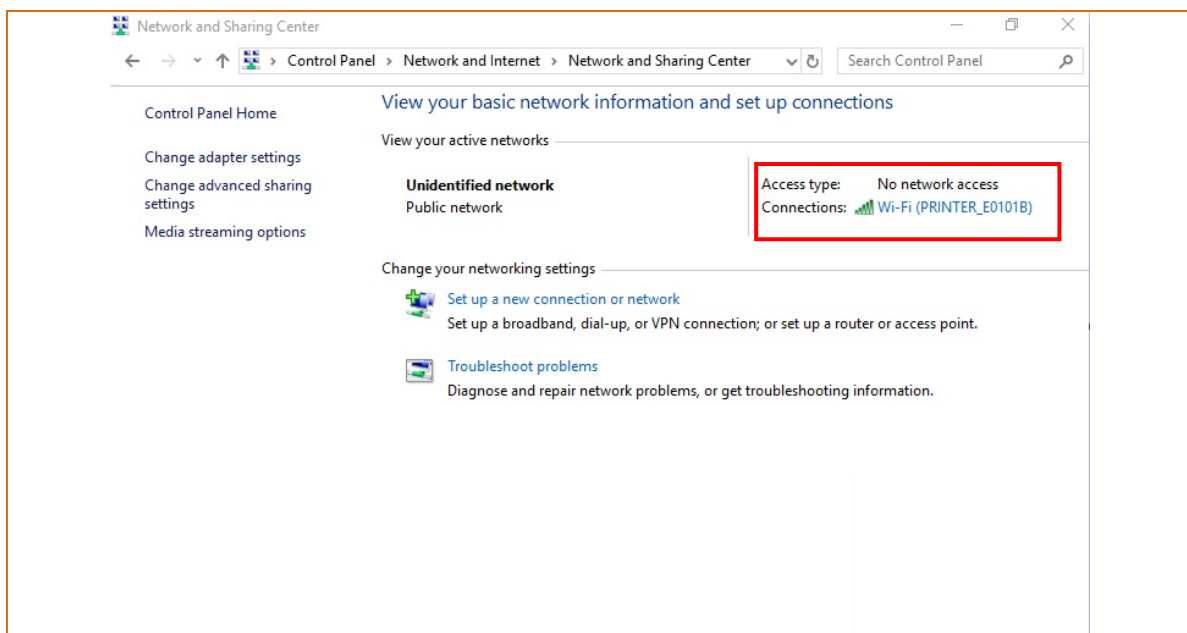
Network and Sharing Center

Control Panel > Network and Internet > Network and Sharing Center

Search Control Panel

Control Panel Home

Change adapter settings

Change advanced sharing settings

Media streaming options

View your basic network information and set up connections

View your active networks

Unidentified network
Public network

Access type: No network access
Connections: Wi-Fi (PRINTER_E0101B)

Change your networking settings

Set up a new connection or network
Set up a broadband, dial-up, or VPN connection; or set up a router or access point.

Troubleshoot problems
Diagnose and repair network problems, or get troubleshooting information.